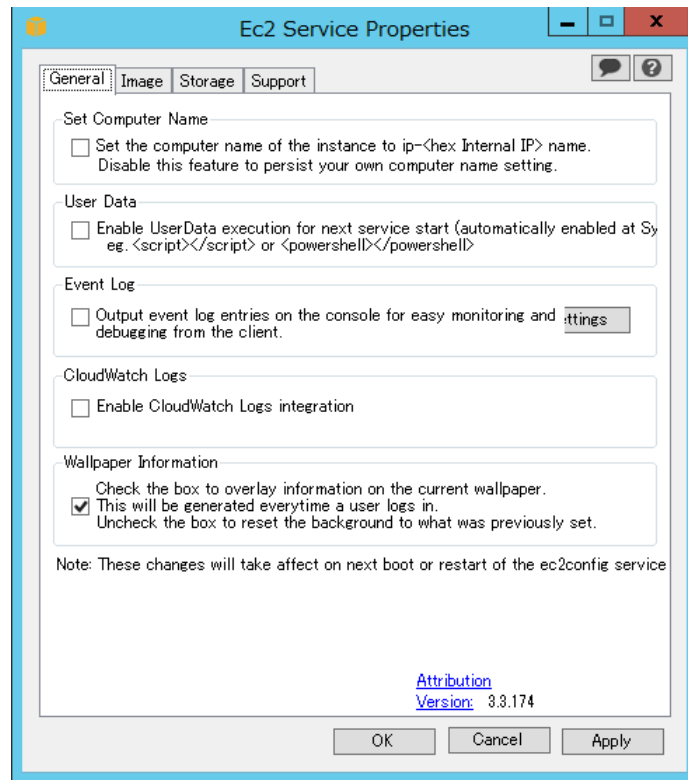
Ec2 Service Properties

General | Image | Storage | Support

Set Computer Name

Set the computer name of the instance to ip-<hex Internal IP> name. Disable this feature to persist your own computer name setting.

User Data

Enable UserData execution for next service start (automatically enabled at Sy eg. <script></script> or <powershell></powershell>

Event Log

Output event log entries on the console for easy monitoring and debugging from the client.

ttings

CloudWatch Logs

Enable CloudWatch Logs integration

Wallpaper Information

Check the box to overlay information on the current wallpaper. This will be generated everytime a user logs in. Uncheck the box to reset the background to what was previously set.

Note: These changes will take affect on next boot or restart of the ec2config service

Attribution
Version: 3.3.174

OK | Cancel | Apply